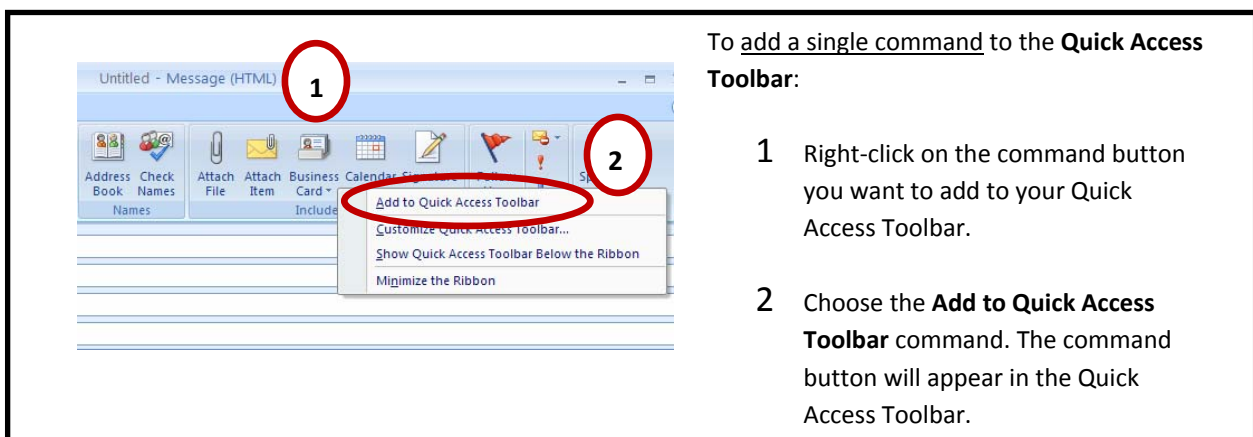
Untitled - Message (HTML)

1

2

Address Book Check Names
Names

Attach File Attach Item Business Card Calendar Signature
Include

Add to Quick Access Toolbar
Customize Quick Access Toolbar...
Show Quick Access Toolbar Below the Ribbon
Minimize the Ribbon

To add a single command to the **Quick Access Toolbar**:

1 Right-click on the command button you want to add to your Quick Access Toolbar.

2 Choose the **Add to Quick Access Toolbar** command. The command button will appear in the Quick Access Toolbar.